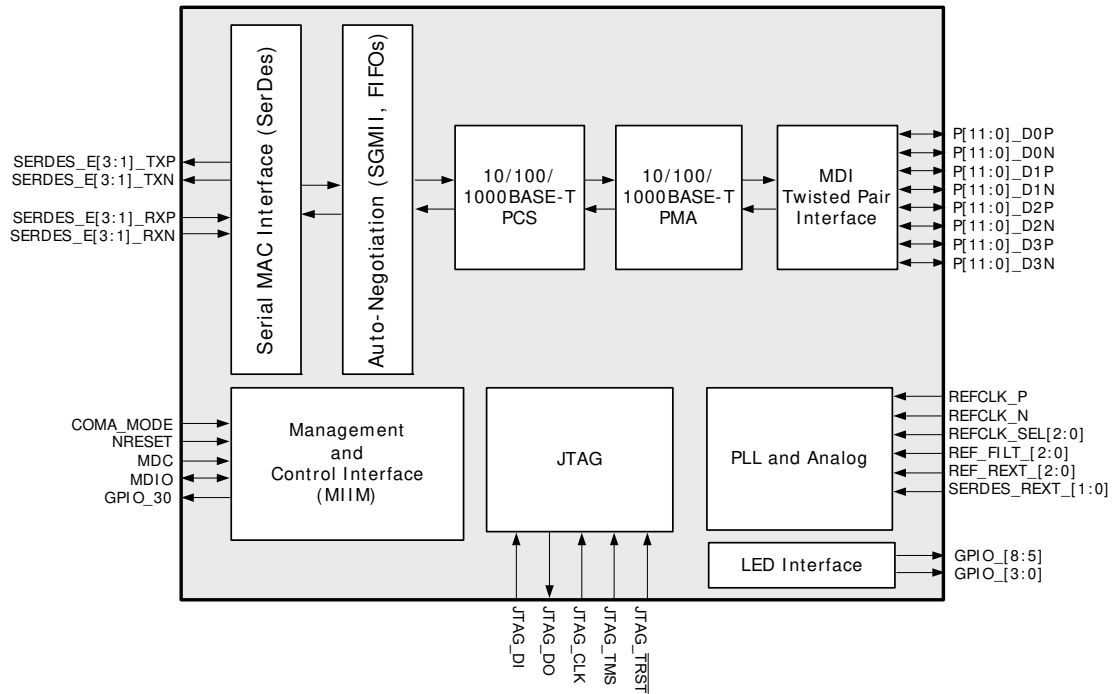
SERDES_E[3:1]_TXP
SERDES_E[3:1]_TXN
SERDES_E[3:1]_RXP
SERDES_E[3:1]_RXN

Serial MAC Interface (SerDes)

Auto-Negotiation (SGMII, FIFOs)

10/100/1000BASE-T PCS

10/100/1000BASE-T PMA

MDI Twisted Pair Interface

P[11:0]_D0P
P[11:0]_D0N
P[11:0]_D1P
P[11:0]_D1N
P[11:0]_D2P
P[11:0]_D2N
P[11:0]_D3P
P[11:0]_D3N

COMA_MODE
NRESET
MDC
MDIO
GPIO_30

Management and Control Interface (MIIM)

JTAG

PLL and Analog

REFCLK_P
REFCLK_N
REFCLK_SEL[2:0]
REF_FILT_[2:0]
REF_REXT_[2:0]
SERDES_REXT_[1:0]

LED Interface

GPIO_[8:5]
GPIO_[3:0]

JTAG_DI
JTAG_DO
JTAG_CLK
JTAG_TMS
JTAG_$\overline{TRST}$